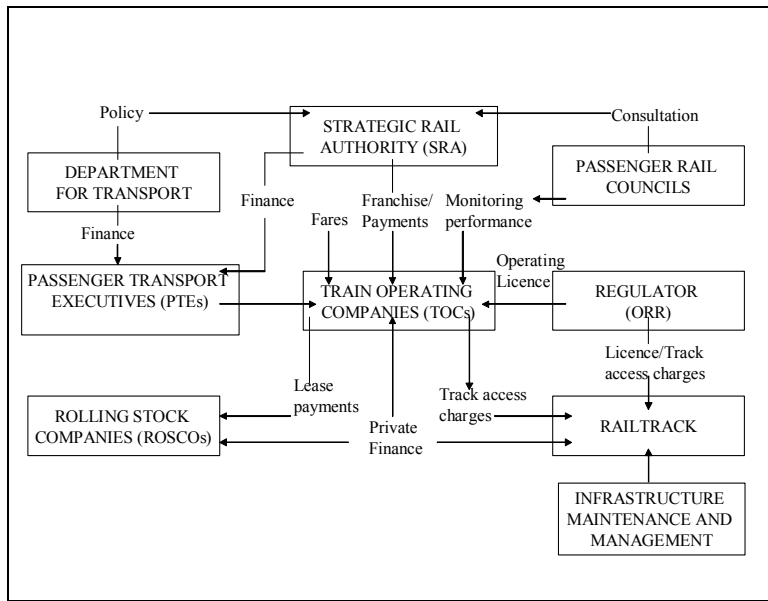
Policy

STRATEGIC RAIL AUTHORITY (SRA)

Consultation

DEPARTMENT FOR TRANSPORT

PASSENGER RAIL COUNCILS

Finance

Finance

Franchise/ Payments

Fares

Monitoring performance

Operating Licence

PASSENGER TRANSPORT EXECUTIVES (PTEs)

TRAIN OPERATING COMPANIES (TOCs)

REGULATOR (ORR)

Licence/Track access charges

Lease payments

Track access charges

ROLLING STOCK COMPANIES (ROSCOs)

Private Finance

RAILTRACK

INFRASTRUCTURE MAINTENANCE AND MANAGEMENT